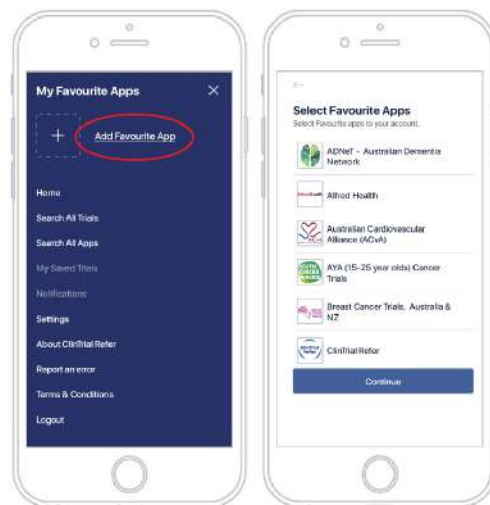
My Favourite Apps

+

Add Favourite App

Home

Search All Trials

Search All Apps

My Saved Trials

Notifications

Settings

About ClinTrial Refer

Report an error

Terms & Conditions

Logout

←

Select Favourite Apps

Select Favourite apps to your account.

ADNeT - Australian Dementia Network

Allied Health

Australian Cardiovascular Alliance (ACvA)

AYA (15-25 year olds) Cancer Trials

Breast Cancer Trials, Australia & NZ

ClinTrial Refer

Continue